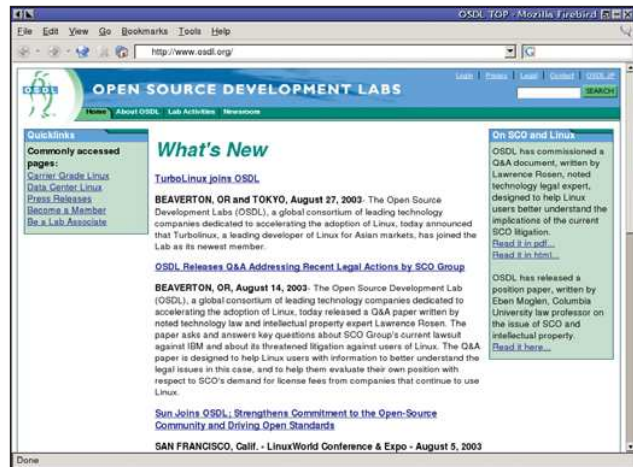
OSDL TOP - Mozilla Firebird

File Edit View Go Bookmarks Tools Help

http://www.osdl.org/

OSDL

OPEN SOURCE DEVELOPMENT LABS

Login | Privacy | Legal | Contact | OSDL IP

SEARCH

Home About OSDL Lab Activities Newsroom

Quicklinks

Commonly accessed pages:
Carrier Grade Linux
Data Center Linux
Press Releases
Become a Member
Be a Lab Associate

What's New

TurboLinux joins OSDL

BEAVERTON, OR and TOKYO, August 27, 2003- The Open Source Development Labs (OSDL), a global consortium of leading technology companies dedicated to accelerating the adoption of Linux, today announced that Turbolinux, a leading developer of Linux for Asian markets, has joined the Lab as its newest member.

OSDL Releases Q&A Addressing Recent Legal Actions by SCO Group

BEAVERTON, OR, August 14, 2003- The Open Source Development Lab (OSDL), a global consortium of leading technology companies dedicated to accelerating the adoption of Linux, today released a Q&A paper written by noted technology law and intellectual property expert Lawrence Rosen. The paper asks and answers key questions about SCO Group's current lawsuit against IBM and about its threatened litigation against users of Linux. The Q&A paper is designed to help Linux users with information to better understand the legal issues in this case, and to help them evaluate their own position with respect to SCO's demand for license fees from companies that continue to use Linux.

Sun Joins OSDL; Strengthens Commitment to the Open-Source Community and Driving Open Standards

SAN FRANCISCO, Calif. - LinuxWorld Conference & Expo - August 5, 2003

On SCO and Linux

OSDL has commissioned a Q&A document, written by Lawrence Rosen, noted technology legal expert, designed to help Linux users better understand the implications of the current SCO litigation.
Read it in pdf...
Read it in html...

OSDL has released a position paper, written by Eben Moglen, Columbia University law professor on the issue of SCO and intellectual property.
Read it here...

Done